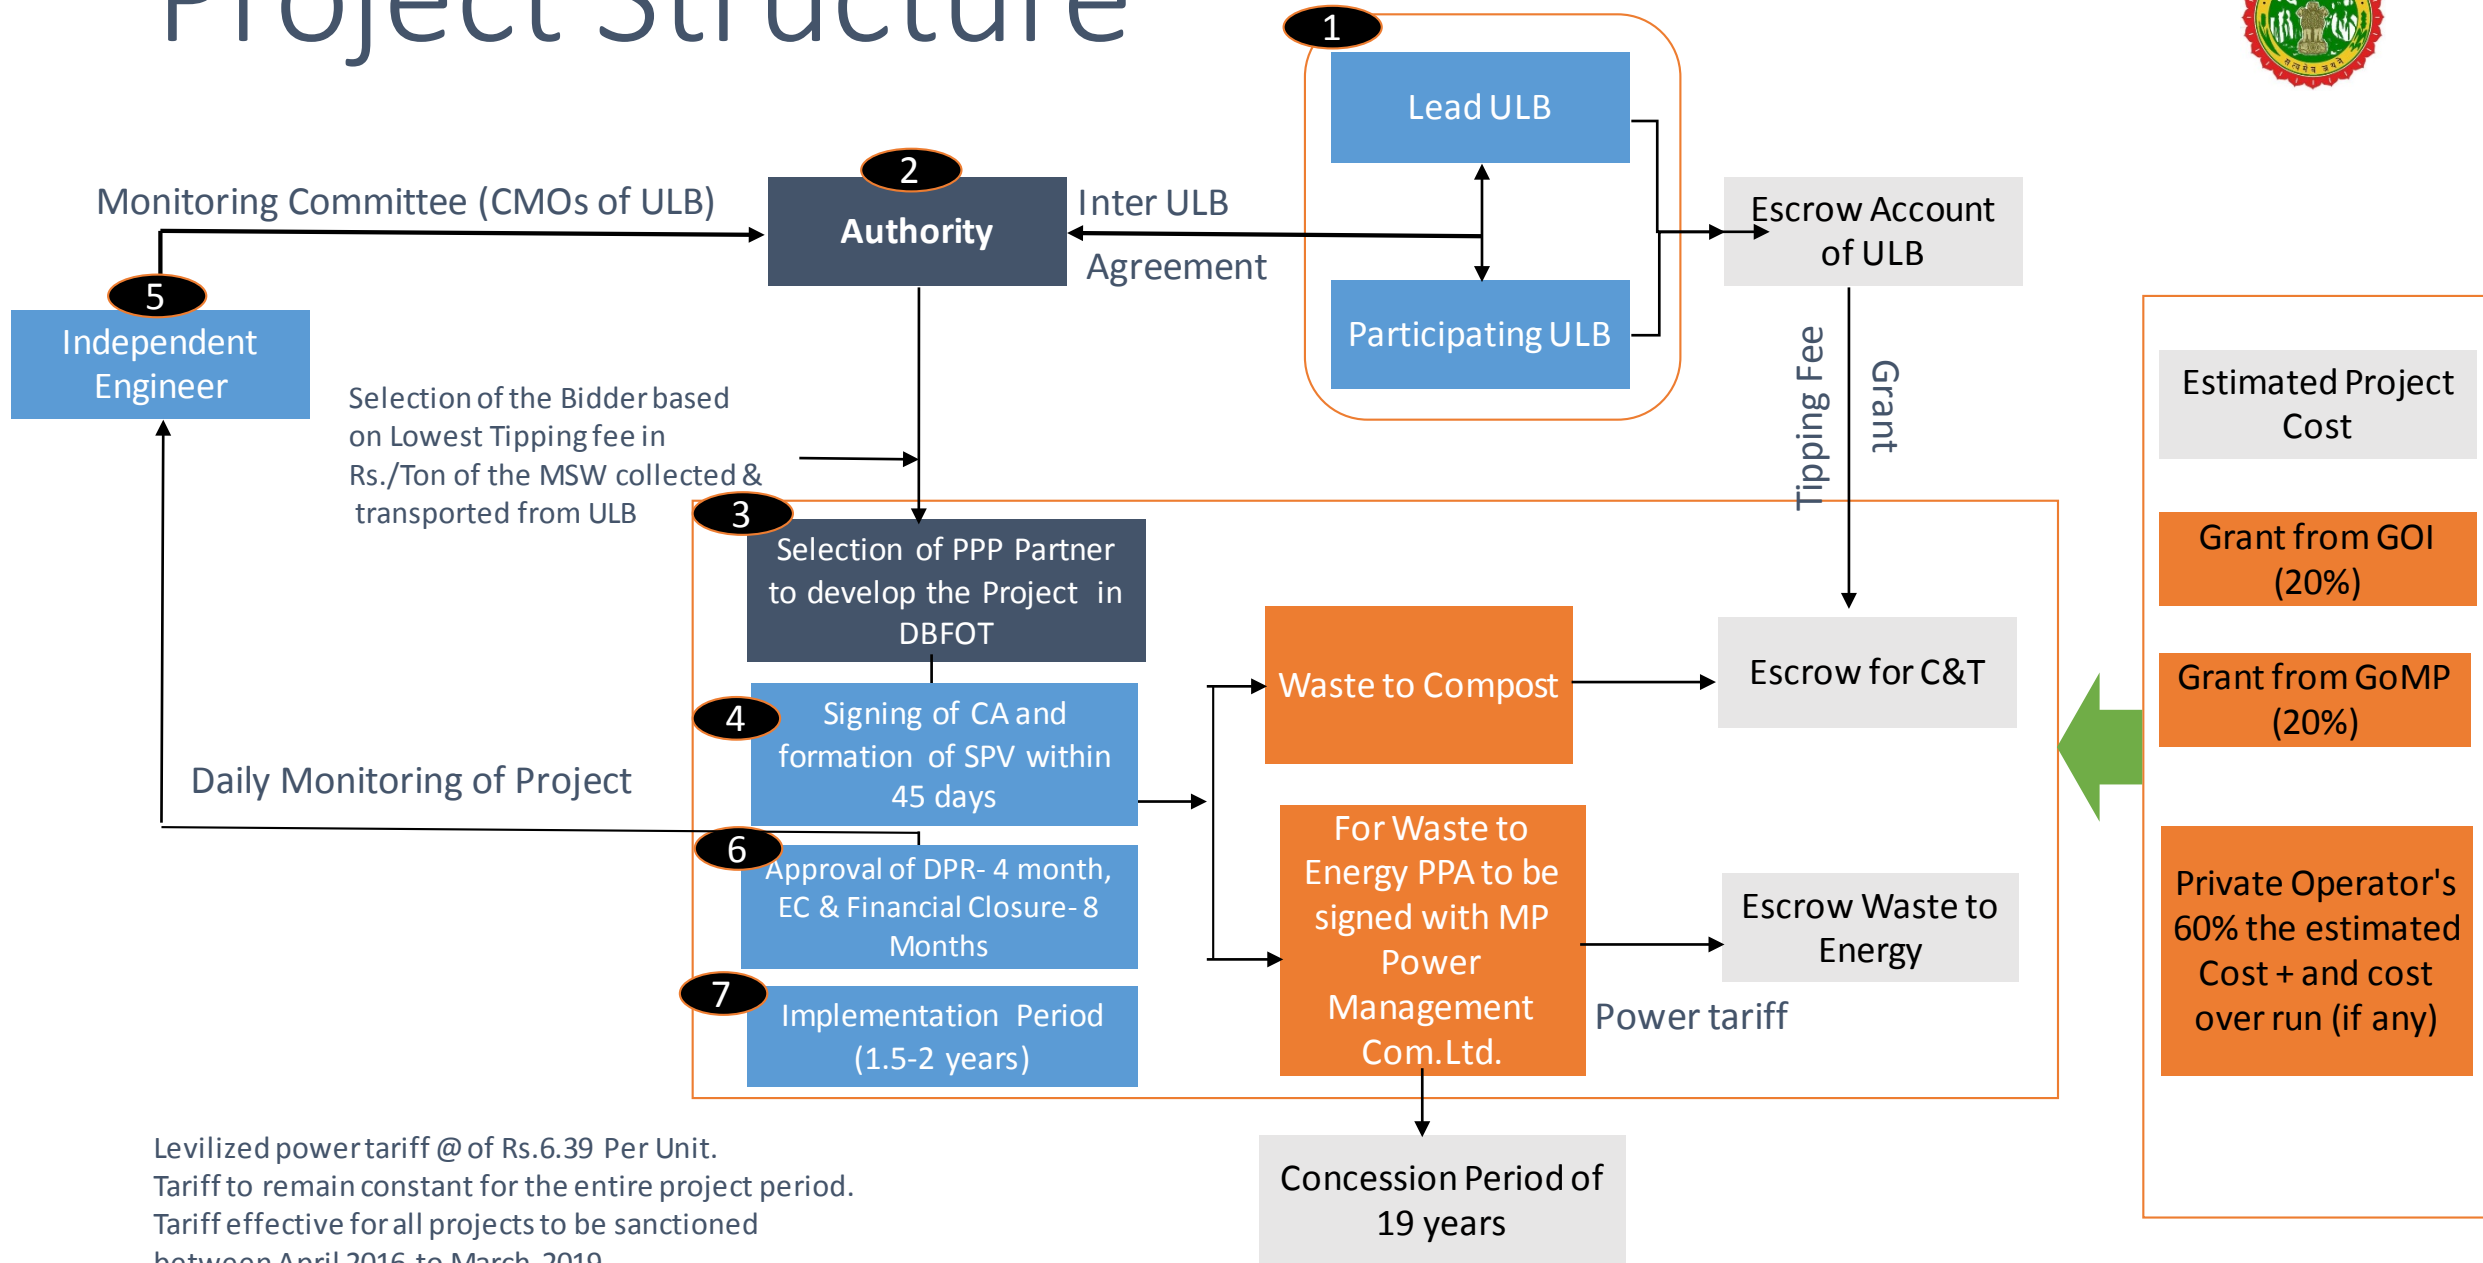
Project Structure

1

Lead ULB

Participating ULB

2

Authority

Monitoring Committee (CMOs of ULB)

Inter ULB Agreement

Escrow Account of ULB

5

Independent Engineer

Selection of the Bidder based on Lowest Tipping fee in Rs./Ton of the MSW collected & transported from ULB

Tipping Fee

Grant

Estimated Project Cost

Grant from GOI (20%)

Grant from GoMP (20%)

Private Operator's 60% the estimated Cost + and cost over run (if any)

3

Selection of PPP Partner to develop the Project in DBFOT

4

Signing of CA and formation of SPV within 45 days

Daily Monitoring of Project

6

Approval of DPR- 4 month, EC & Financial Closure- 8 Months

7

Implementation Period (1.5-2 years)

Waste to Compost

Escrow for C&T

For Waste to Energy PPA to be signed with MP Power Management Com.Ltd.

Escrow Waste to Energy

Power tariff

Concession Period of 19 years

Levilized power tariff @ of Rs.6.39 Per Unit.
Tariff to remain constant for the entire project period.
Tariff effective for all projects to be sanctioned between April 2016 to March 2019